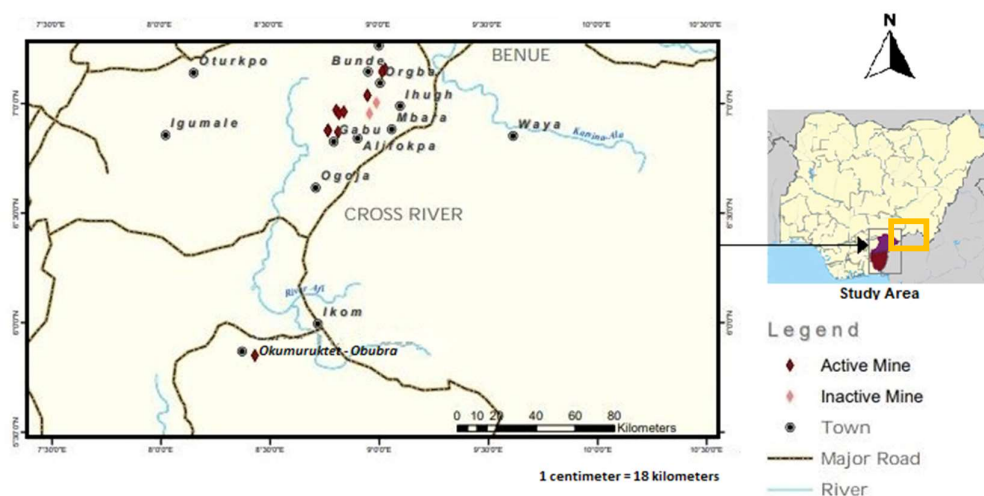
7°30'0"E 8°0'0"E 8°30'0"E 9°0'0"E 9°30'0"E 10°0'0"E 10°30'0"E

N

BENUE

Oturkpo

Bunde

Orgba

Ihugh

Igumale

Mbara

Waya

Konino-Ala

Gabu

Alifokpa

Ogoja

CROSS RIVER

River Afi

Ikom

Okumuruktet - Obubra

7°0'0"N 6°30'0"N 6°0'0"N 5°30'0"N

0 10 20 40 60 80 Kilometers

7°30'0"E 8°0'0"E 8°30'0"E 9°0'0"E 9°30'0"E 10°0'0"E 10°30'0"E

1 centimeter = 18 kilometers

Study Area

Legend

Active Mine

Inactive Mine

Town

Major Road

River